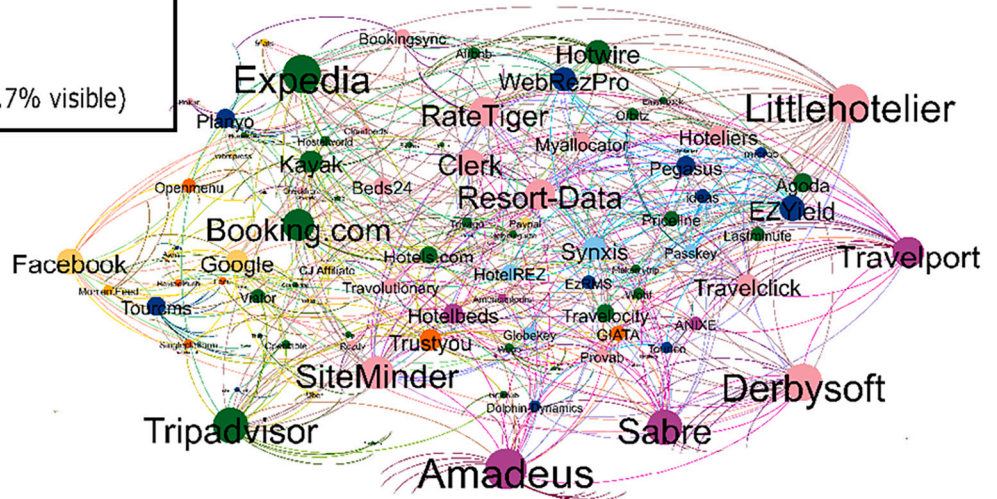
.7% visible)

Bookingsync
Hotwire
Airbnb
Expedia
WebRezPro
Planyo
RateTiger
Littlehotelier
Hostelworld
Cloudbeds
Myallocator
Kayak
Clerk
Hoteliers
Pegasus
Beds24
Openmenu
Resort-Data
Agoda
EZYield
Booking.com
Priceline
Paypal
Lastminute
Synxis
Facebook
Google
Hotels.com
Passkey
Travelport
CJ Affiliate
HotelREZ
Travolutionary
EzRMS
Travelclick
Tourisms
Viator
Hotelbeds
Travelocity
GIATA
ANIXE
Trustyou
Globekey
Provab
SiteMinder
Derbysoft
Dolphin Dynamics
Tripadvisor
Sabre
Amadeus